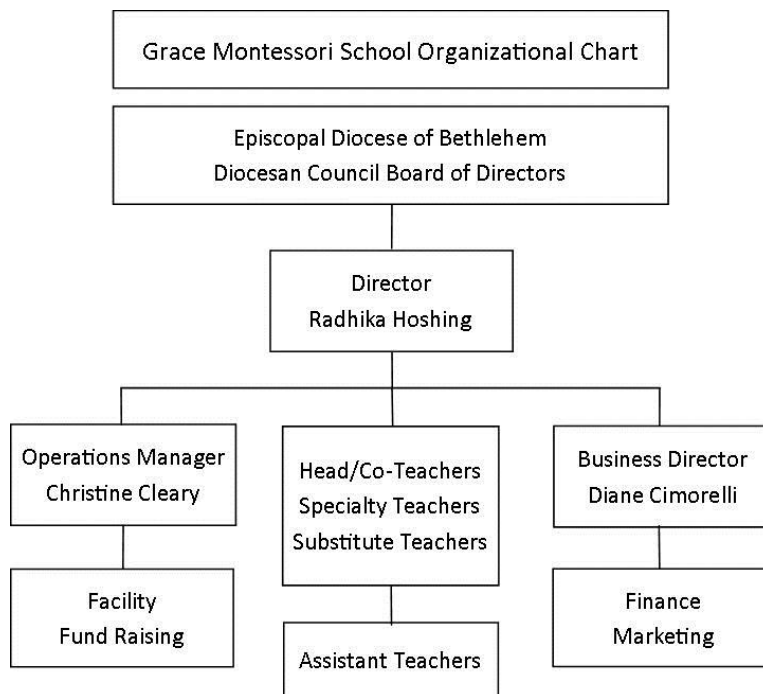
Grace Montessori School Organizational Chart

Episcopal Diocese of Bethlehem
Diocesan Council Board of Directors

Director
Radhika Hoshing

Operations Manager
Christine Cleary

Facility
Fund Raising

Head/Co-Teachers
Specialty Teachers
Substitute Teachers

Assistant Teachers

Business Director
Diane Cimorelli

Finance
Marketing